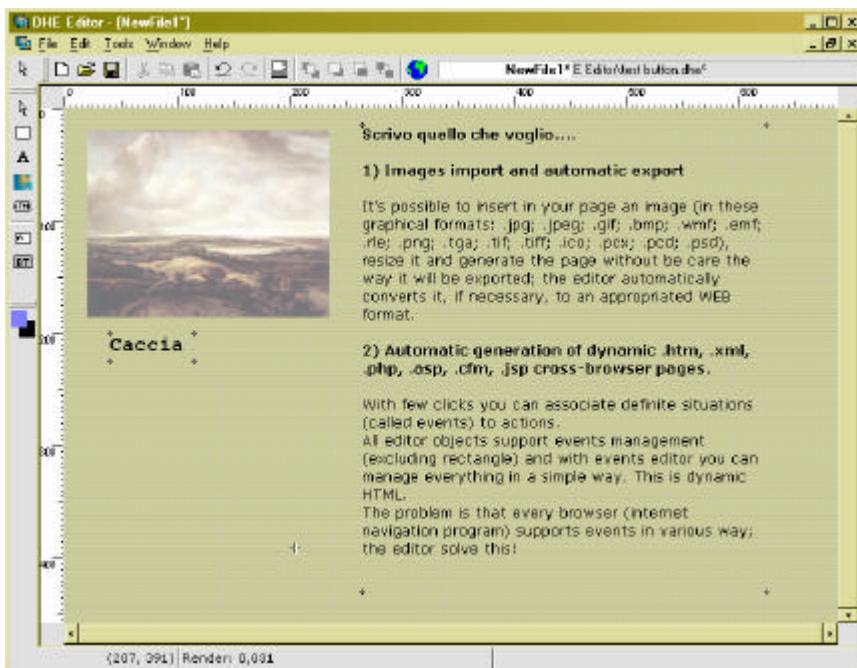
DHE Editor - [NewFile1*]
File Edit Tools Window Help
NewFile1* E:Editor\test button.dhe*
100 200 300 400 500 600
100 200 300 400
Caccia
Scrivo quello che voglio....

1) Images import and automatic export

It's possible to insert in your page an image (in these graphical formats: .jpg; .jpeg; .gif; .bmp; .wmf; .emf; .rle; .png; .tga; .tif; .tiff; .ico; .pcx; .pcd; .psd), resize it and generate the page without be care the way it will be exported; the editor automatically converts it, if necessary, to an appropriated WEB format.

2) Automatic generation of dynamic .htm, .xml, .php, .asp, .cfm, .jsp cross-browser pages.

With few clicks you can associate definite situations (called events) to actions.
All editor objects support events management (excluding rectangle) and with events editor you can manage everything in a simple way. This is dynamic HTML.
The problem is that every browser (internet navigation program) supports events in various way; the editor solve this!
(207, 391) Render: 0,031